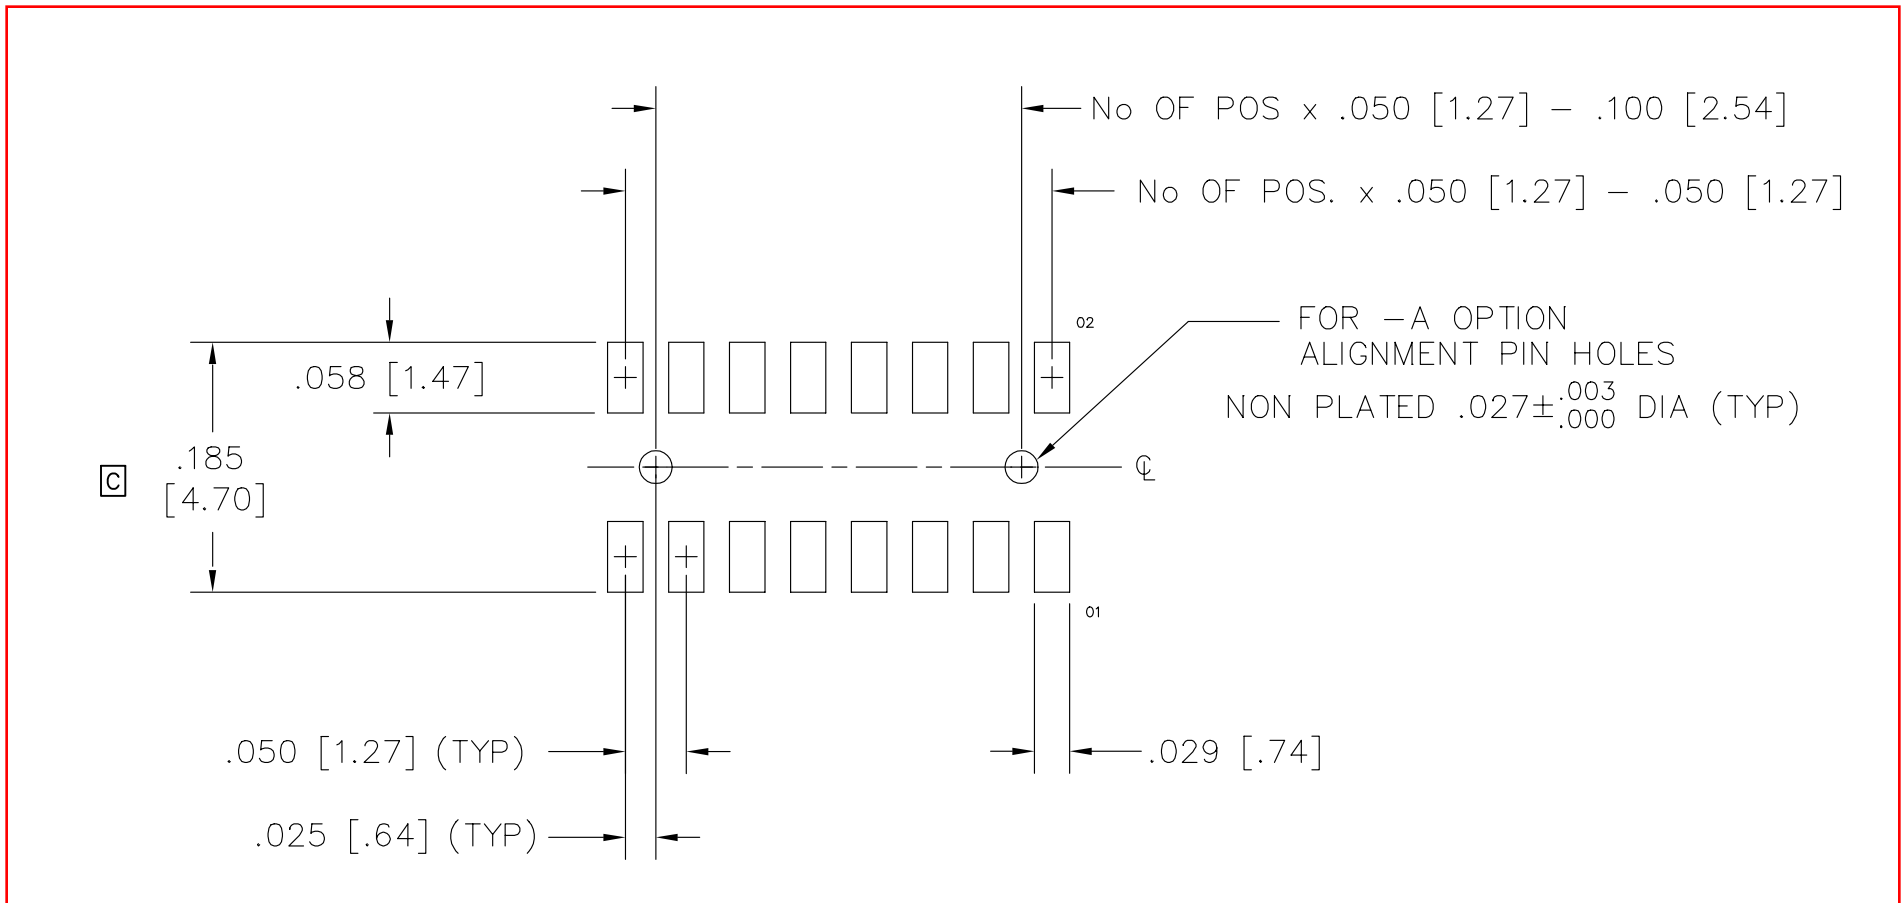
No OF POS x .050 [1.27] – .100 [2.54]

No OF POS. x .050 [1.27] – .050 [1.27]

02

FOR –A OPTION
ALIGNMENT PIN HOLES

NON PLATED .027$\pm^{.003}_{.000}$ DIA (TYP)

.058 [1.47]

C

.185
[4.70]

℄

01

.050 [1.27] (TYP)

.029 [.74]

.025 [.64] (TYP)